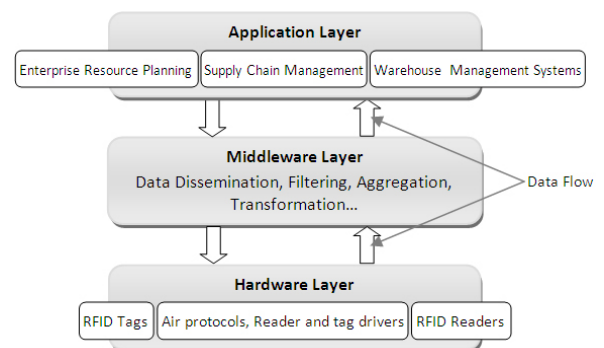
Application Layer

Enterprise Resource Planning

Supply Chain Management

Warehouse Management Systems

Middleware Layer

Data Dissemination, Filtering, Aggregation, Transformation...

Data Flow

Hardware Layer

RFID Tags

Air protocols, Reader and tag drivers

RFID Readers